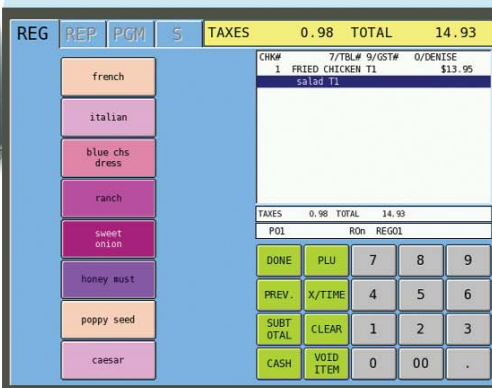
REG REP PGM S

TAXES 0.98 TOTAL 14.93

french

italian

blue chs dress

ranch

sweet onion

honey must

poppy seed

caesar

CHK# 7/TBL# 9/GST# 0/DENISE
1 FRIED CHICKEN T1 $13.95
salad T1

TAXES 0.98 TOTAL 14.93

P01 ROn REG01

| DONE | PLU | 7 | 8 | 9 |
|---|---|---|---|---|
| PREV. | X/TIME | 4 | 5 | 6 |
| SUBT OTAL | CLEAR | 1 | 2 | 3 |
| CASH | VOID ITEM | 0 | 00 | . |